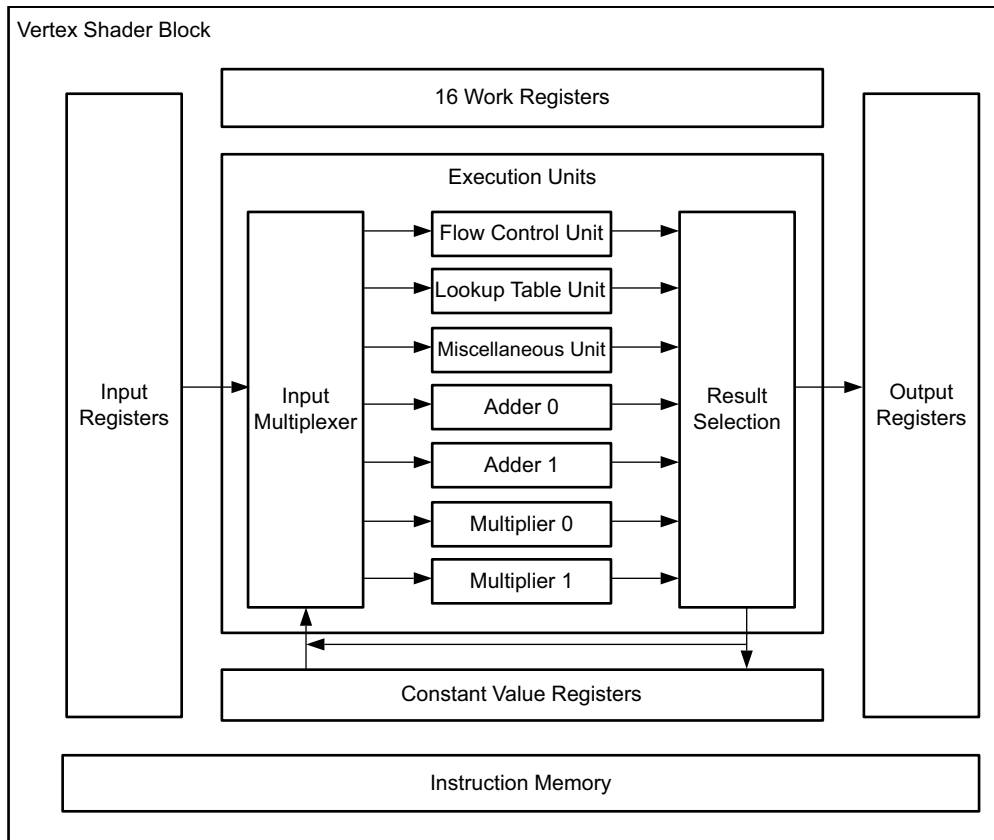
Vertex Shader Block

16 Work Registers

Execution Units

Input Registers

Input Multiplexer

Flow Control Unit

Lookup Table Unit

Miscellaneous Unit

Adder 0

Adder 1

Multiplier 0

Multiplier 1

Result Selection

Output Registers

Constant Value Registers

Instruction Memory